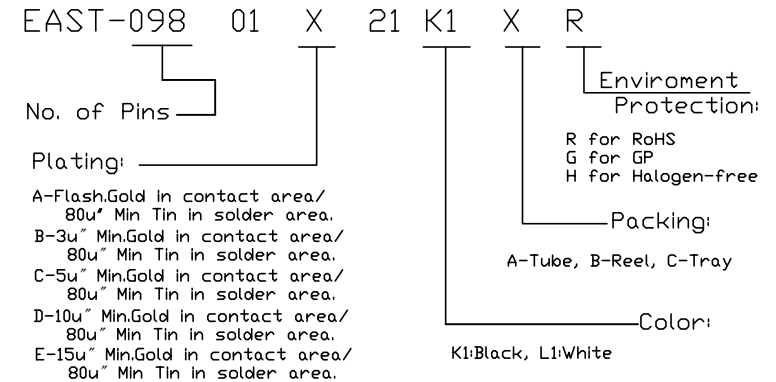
EAST-098 01 X 21 K1 X R

No. of Pins

Enviroment Protection:

R for RoHS
G for GP
H for Halogen-free

Plating:

A-Flash.Gold in contact area/ 80u" Min Tin in solder area.
B-3u" Min.Gold in contact area/ 80u" Min Tin in solder area.
C-5u" Min.Gold in contact area/ 80u" Min Tin in solder area.
D-10u" Min.Gold in contact area/ 80u" Min Tin in solder area.
E-15u" Min.Gold in contact area/ 80u" Min Tin in solder area.

Packing:

A-Tube, B-Reel, C-Tray

Color:

K1:Black, L1:White